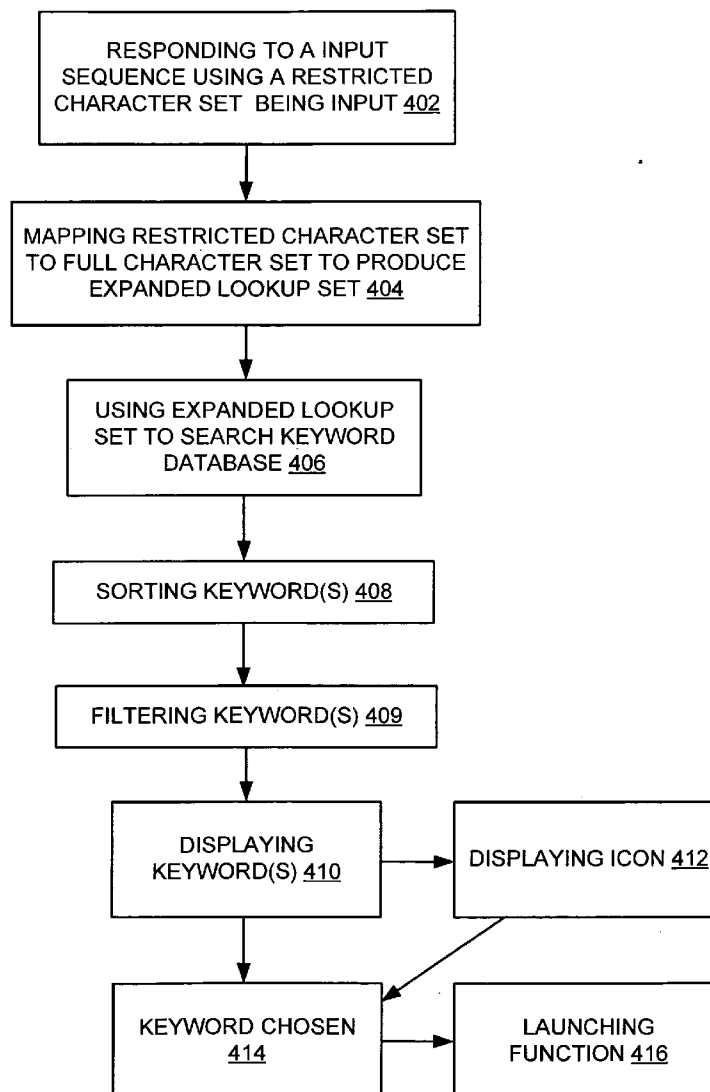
RESPONDING TO A INPUT SEQUENCE USING A RESTRICTED CHARACTER SET BEING INPUT 402

MAPPING RESTRICTED CHARACTER SET TO FULL CHARACTER SET TO PRODUCE EXPANDED LOOKUP SET 404

USING EXPANDED LOOKUP SET TO SEARCH KEYWORD DATABASE 406

SORTING KEYWORD(S) 408

FILTERING KEYWORD(S) 409

DISPLAYING KEYWORD(S) 410

DISPLAYING ICON 412

KEYWORD CHOSEN 414

LAUNCHING FUNCTION 416